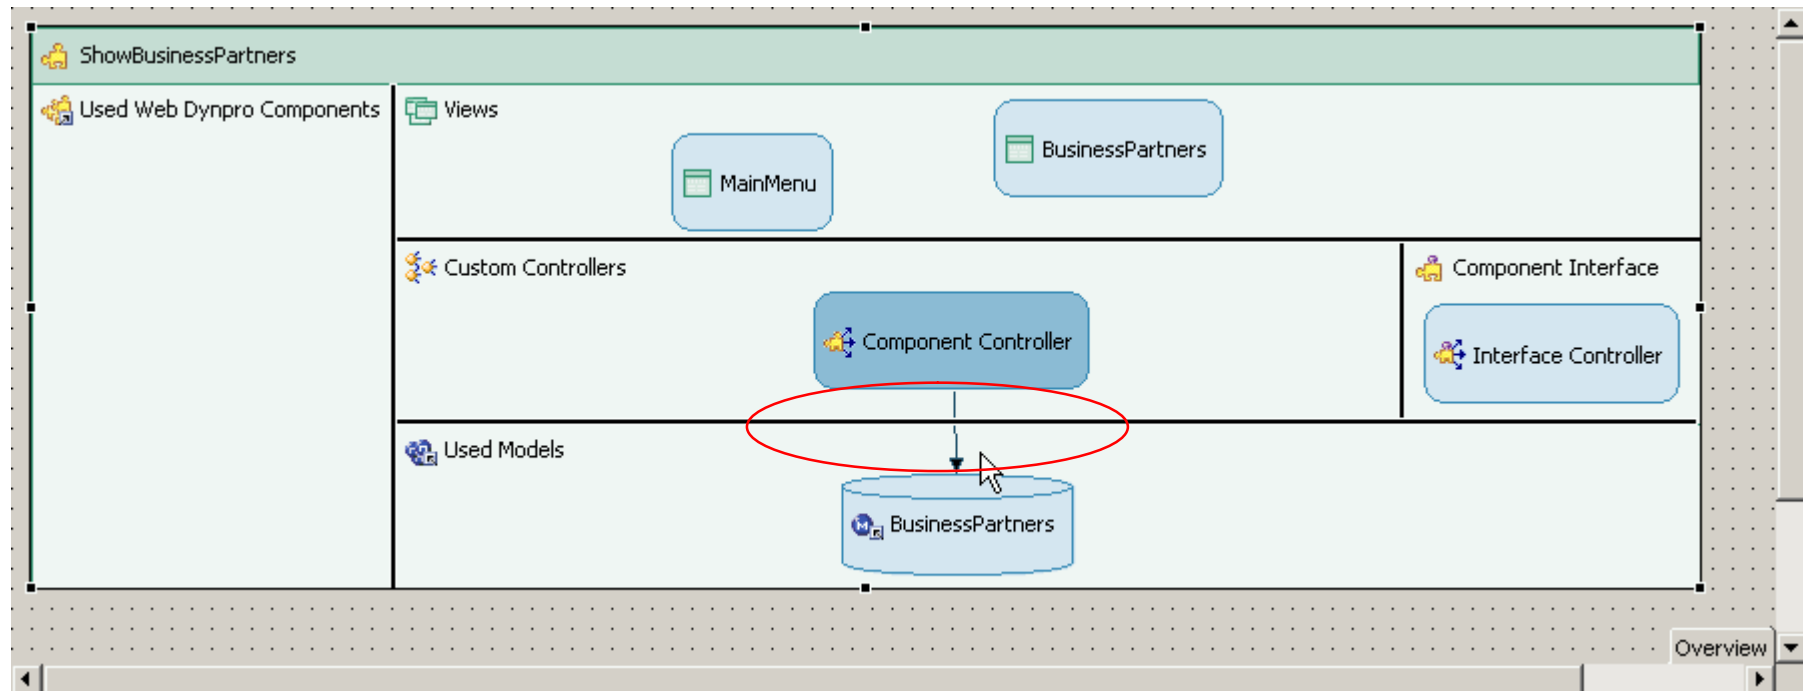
ShowBusinessPartners

Used Web Dynpro Components

Views

MainMenu

BusinessPartners

Custom Controllers

Component Controller

Component Interface

Interface Controller

Used Models

BusinessPartners

Overview